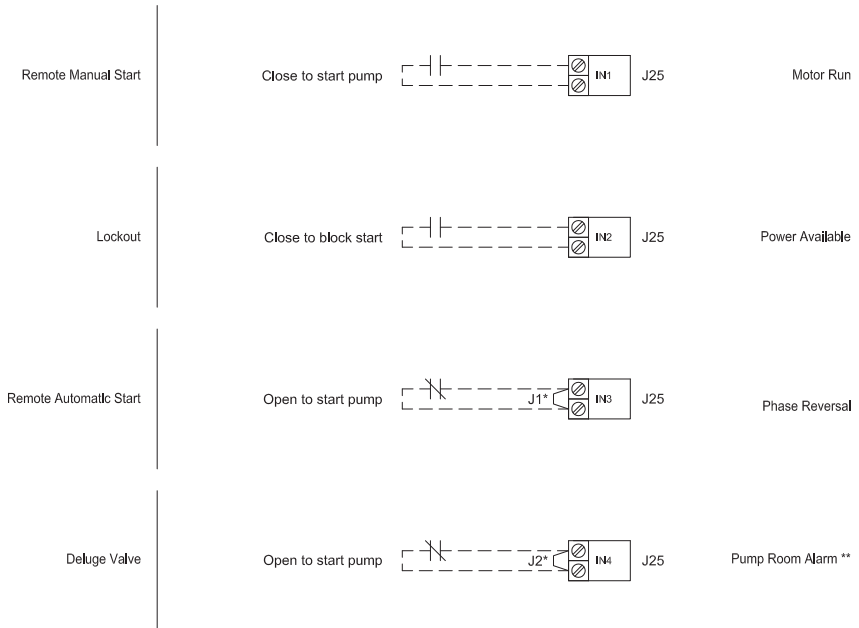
Remote Manual Start

Close to start pump

IN1

J25

Motor Run

Lockout

Close to block start

IN2

J25

Power Available

Remote Automatic Start

Open to start pump

J1*

IN3

J25

Phase Reversal

Deluge Valve

Open to start pump

J2*

IN4

J25

Pump Room Alarm **